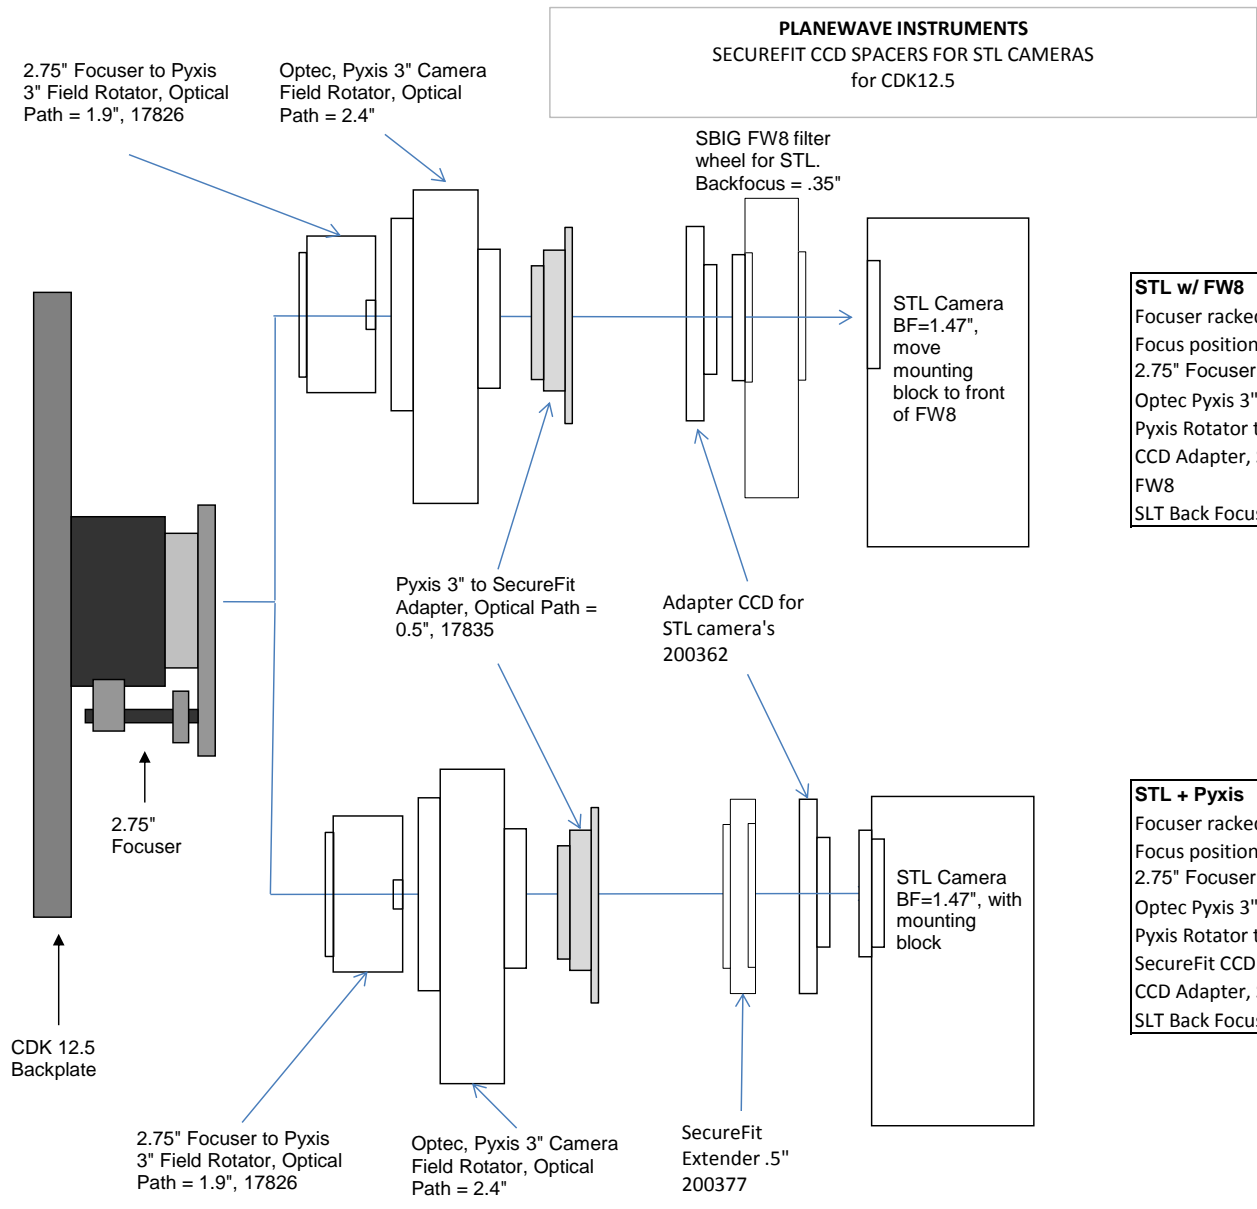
PLANEWAVE INSTRUMENTS
SECUREFIT CCD SPACERS FOR STL CAMERAS
for CDK12.5

2.75" Focuser to Pyxis 3" Field Rotator, Optical Path = 1.9", 17826

Optec, Pyxis 3" Camera Field Rotator, Optical Path = 2.4"

SBIG FW8 filter wheel for STL. Backfocus = .35"

STL Camera BF=1.47", move mounting block to front of FW8

| STL w/ FW8 |
|---|
| Focuser racked |
| Focus position |
| 2.75" Focuser |
| Optec Pyxis 3" |
| Pyxis Rotator t |
| CCD Adapter, |
| FW8 |
| SLT Back Focus |

Pyxis 3" to SecureFit Adapter, Optical Path = 0.5", 17835

Adapter CCD for STL camera's 200362

2.75" Focuser

CDK 12.5 Backplate

STL Camera BF=1.47", with mounting block

| STL + Pyxis |
|---|
| Focuser racked |
| Focus position |
| 2.75" Focuser |
| Optec Pyxis 3" |
| Pyxis Rotator t |
| SecureFit CCD |
| CCD Adapter, |
| SLT Back Focus |

2.75" Focuser to Pyxis 3" Field Rotator, Optical Path = 1.9", 17826

Optec, Pyxis 3" Camera Field Rotator, Optical Path = 2.4"

SecureFit Extender .5" 200377